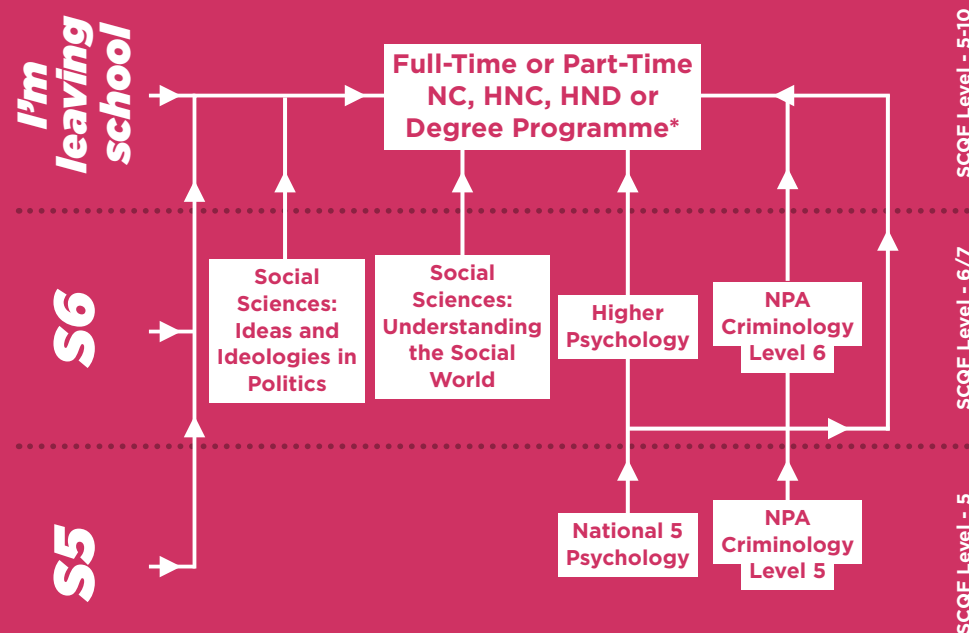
I'm leaving school

Full-Time or Part-Time NC, HNC, HND or Degree Programme*

SCQF Level - 5-10

S6

Social Sciences: Ideas and Ideologies in Politics

Social Sciences: Understanding the Social World

Higher Psychology

NPA Criminology Level 6

SCQF Level - 6/7

S5

National 5 Psychology

NPA Criminology Level 5

SCQF Level - 5